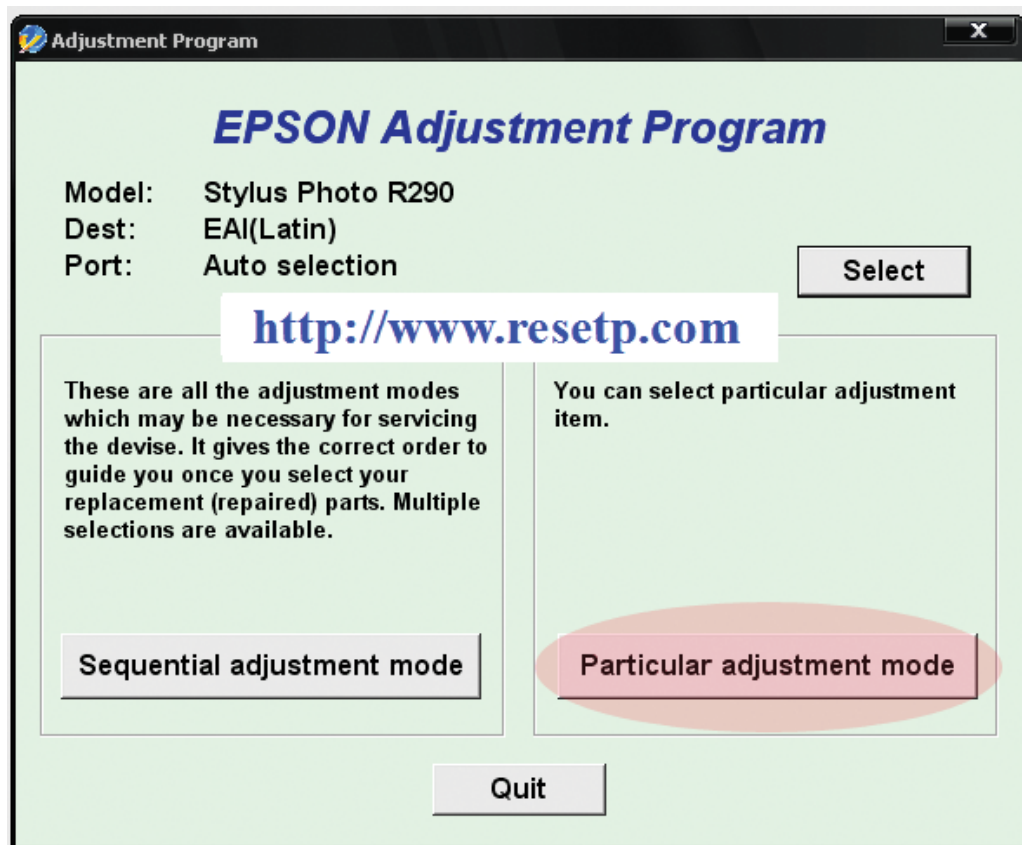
Adjustment Program

X

EPSON Adjustment Program

Model: Stylus Photo R290
Dest: EAI(Latin)
Port: Auto selection

Select

http://www.resetp.com

These are all the adjustment modes which may be necessary for servicing the devise. It gives the correct order to guide you once you select your replacement (repaired) parts. Multiple selections are available.

Sequential adjustment mode

You can select particular adjustment item.

Particular adjustment mode

Quit